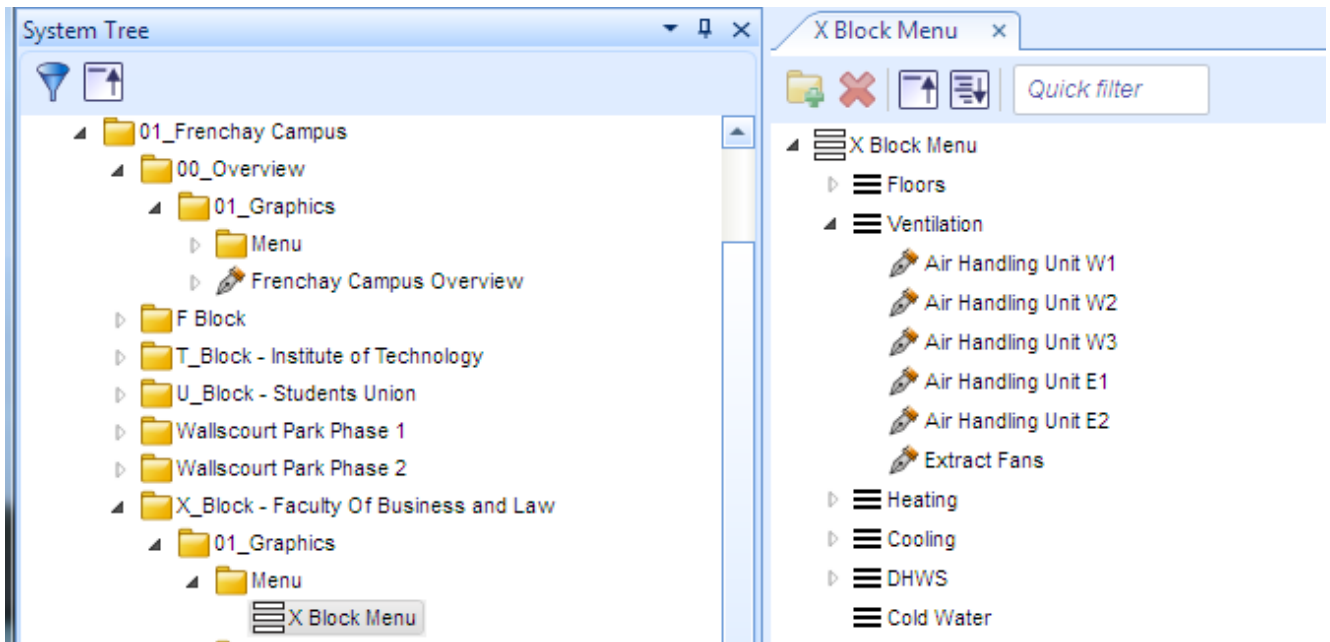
System Tree

01_Frenchay Campus
00_Overview
01_Graphics
Menu
Frenchay Campus Overview
F Block
T_Block - Institute of Technology
U_Block - Students Union
Wallscourt Park Phase 1
Wallscourt Park Phase 2
X_Block - Faculty Of Business and Law
01_Graphics
Menu
X Block Menu

X Block Menu ×

Quick filter

X Block Menu
Floors
Ventilation
Air Handling Unit W1
Air Handling Unit W2
Air Handling Unit W3
Air Handling Unit E1
Air Handling Unit E2
Extract Fans
Heating
Cooling
DHWS
Cold Water